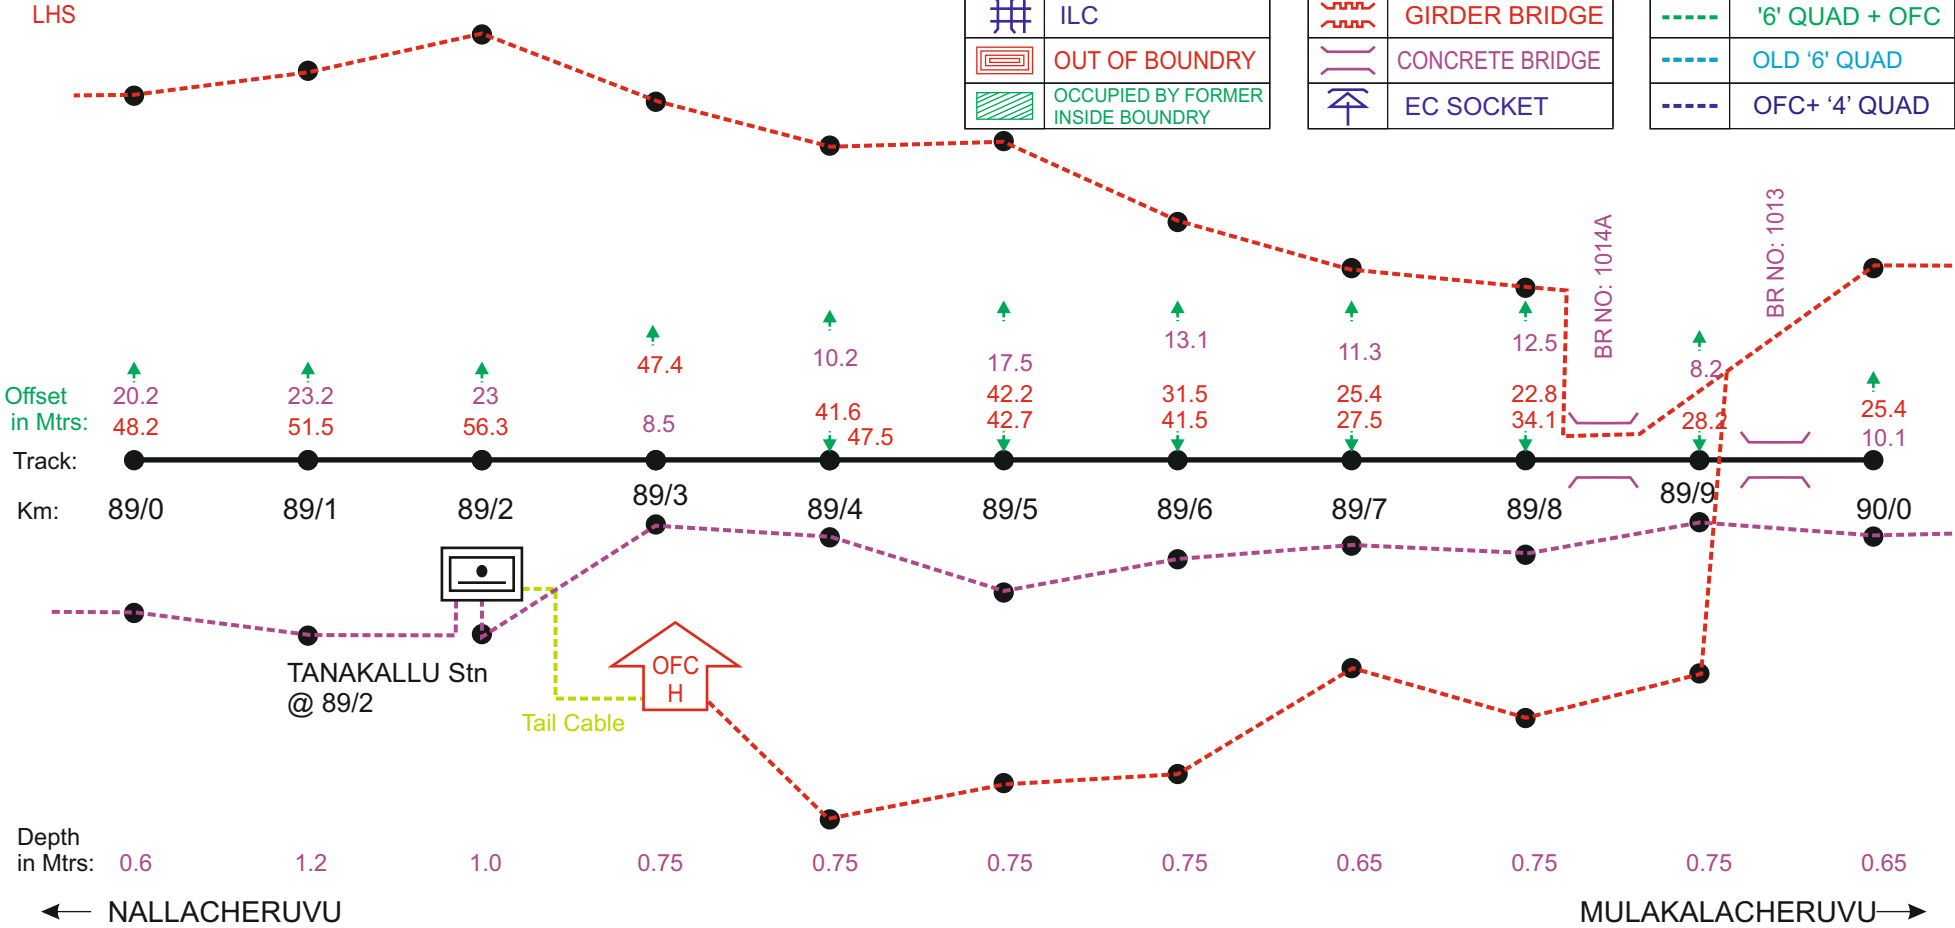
LHS

| | ILC |
|---|---|
| | OUT OF BOUNDRY |
| | OCCUPIED BY FORMER INSIDE BOUNDRY |

| | GIRDER BRIDGE |
|---|---|
| | CONCRETE BRIDGE |
| | EC SOCKET |

| | '6' QUAD + OFC |
|---|---|
| | OLD '6' QUAD |
| | OFC+ '4' QUAD |

BR NO: 1014A
BR NO: 1013

Offset in Mtrs: 20.2 48.2 | 23.2 51.5 | 23 56.3 | 47.4 8.5 | 10.2 41.6 47.5 | 17.5 42.2 42.7 | 13.1 31.5 41.5 | 11.3 25.4 27.5 | 12.5 22.8 34.1 | 8.2 28.2 | 25.4 10.1

Track:

Km: 89/0 89/1 89/2 89/3 89/4 89/5 89/6 89/7 89/8 89/9 90/0

TANAKALLU Stn @ 89/2

Tail Cable

OFC H

Depth in Mtrs: 0.6 1.2 1.0 0.75 0.75 0.75 0.75 0.65 0.75 0.75 0.65

NALLACHERUVU

MULAKALACHERUVU